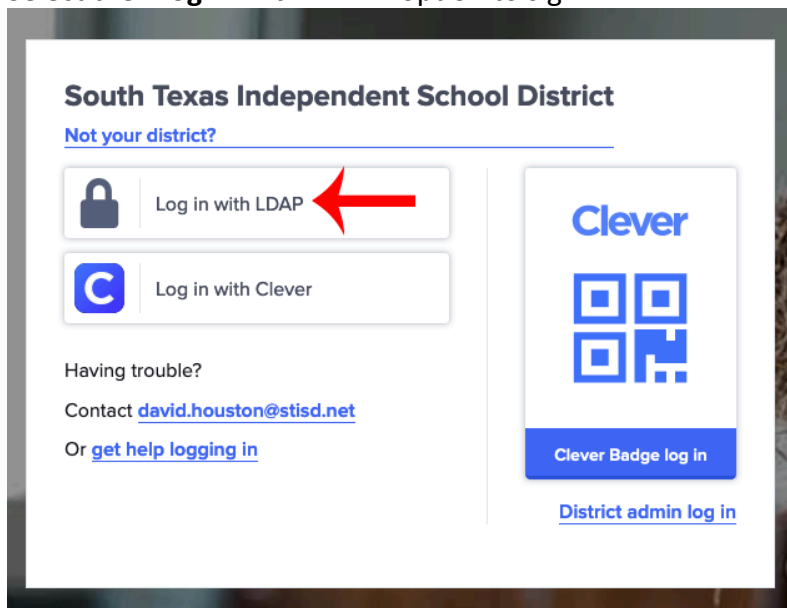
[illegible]

South Texas Independent School District

Not your district?

Log in with LDAP

Log in with Clever

Having trouble?

Contact david.houston@stisd.net

Or get help logging in

Clever

Clever Badge log in

District admin log in